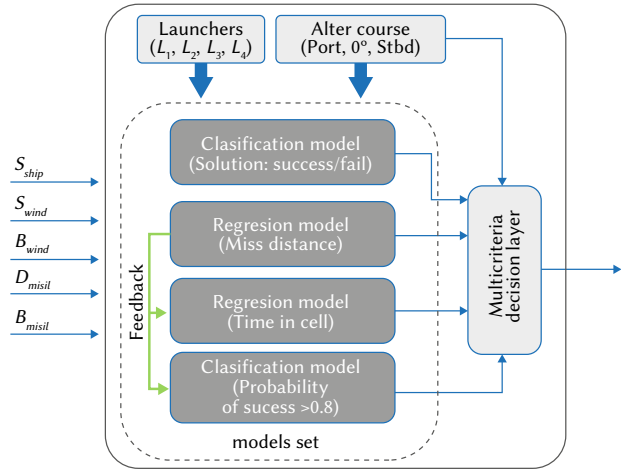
Launchers
$(L_1, L_2, L_3, L_4)$

Alter course
(Port, 0°, Stbd)

$S_{ship}$
$S_{wind}$
$B_{wind}$
$D_{misil}$
$B_{misil}$

Clasification model
(Solution: success/fail)

Regresion model
(Miss distance)

Regresion model
(Time in cell)

Clasification model
(Probability
of sucess >0.8)

Feedback

Multicriteria
decision layer

models set